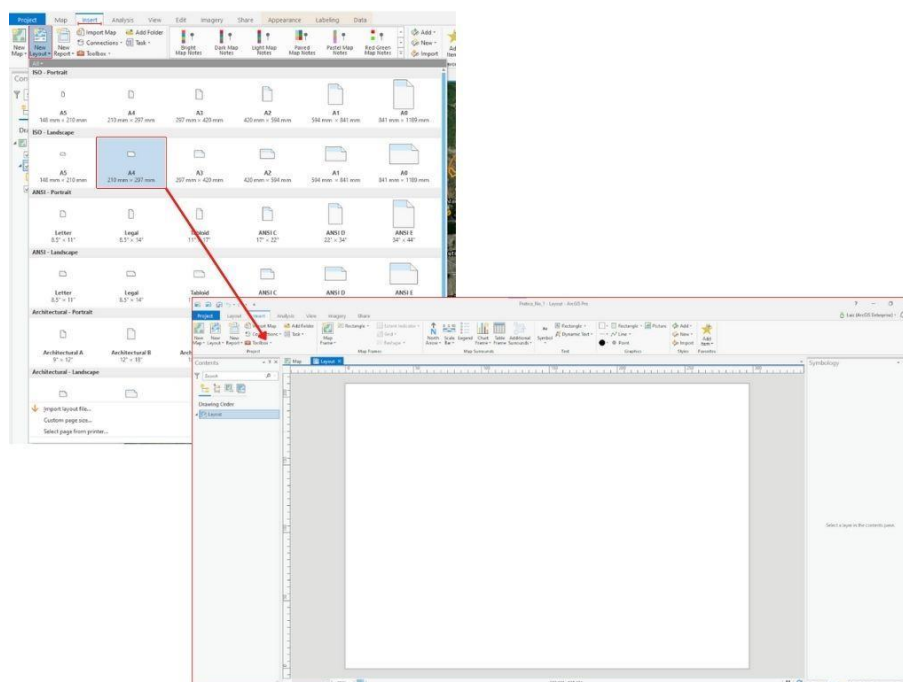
Project Map Insert Analysis View Edit Imagery Share Appearance Labeling Data

New Map · New Layout · New Report · Import Map · Connections · Toolbox · Add Folder · Task · Bright Map Notes · Dark Map Notes · Light Map Notes · Paved Map Notes · Pastel Map Notes · Red-Green Map Notes · Add · New · Import

ISO - Portrait

| A5 | A4 | A3 | A2 | A1 | A0 |
|---|---|---|---|---|---|
| 148 mm × 210 mm | 210 mm × 297 mm | 297 mm × 420 mm | 420 mm × 594 mm | 594 mm × 841 mm | 841 mm × 1189 mm |

ISO - Landscape

| A5 | A4 | A3 | A2 | A1 | A0 |
|---|---|---|---|---|---|
| 148 mm × 210 mm | 210 mm × 297 mm | 297 mm × 420 mm | 420 mm × 594 mm | 594 mm × 841 mm | 841 mm × 1189 mm |

ANSI - Portrait

| Letter | Legal | Tabloid | ANSI C | ANSI D | ANSI E |
|---|---|---|---|---|---|
| 8.5" × 11" | 8.5" × 14" | 11" × 17" | 17" × 22" | 22" × 34" | 34" × 44" |

ANSI - Landscape

| Letter | Legal | Tabloid | ANSI C | ANSI D | ANSI E |
|---|---|---|---|---|---|
| 8.5" × 11" | 8.5" × 14" | | | | |

Architectural - Portrait

Architectural A 9" × 12"
Architectural B 12" × 18"

Architectural - Landscape

Import layout file...
Custom page size...
Select page from printer...

Project Layout Insert Analysis View Imagery Share
New Map · New Layout · New Report · Import Map · Connections · Toolbox · Add Folder · Task · Project
Map Frame · Rectangle · Extent Indicator · Grid · Reshape · Map Frames
North Arrow · Scale Bar · Legend · Chart Frame · Table Frame · Additional Surrounds · Map Surrounds
Symbol · Rectangle · Dynamic Text · Text
Rectangle · Picture · Line · Point · Graphics
Add · New · Import · Styles · Add Item · Favorites

Contents
Search
Drawing Order
Layout

Map Layout

Symbology

Select a layer in the contents pane